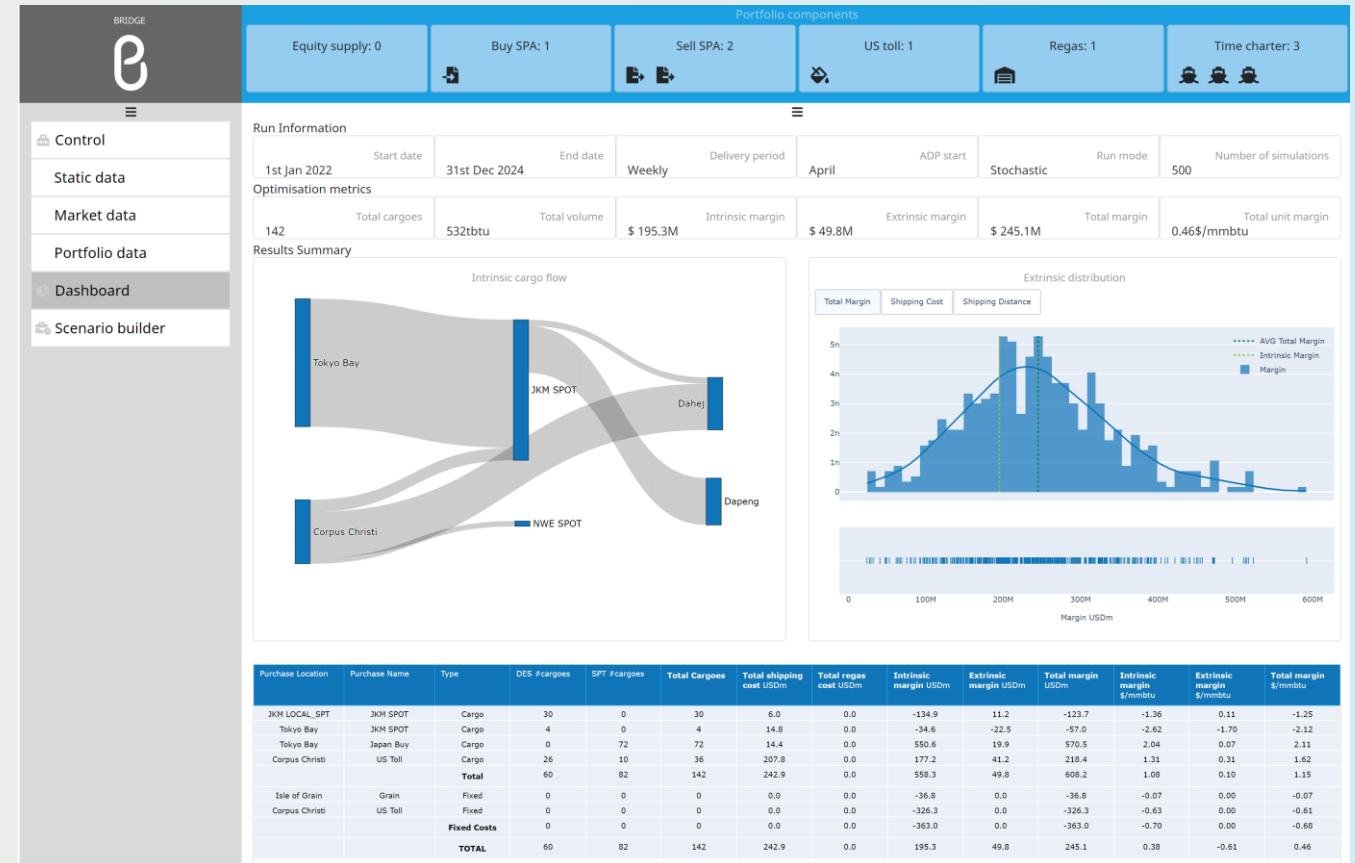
BRIDGE

≡

Control

Static data

Market data

Portfolio data

Dashboard

Scenario builder

Portfolio components

Equity supply: 0

Buy SPA: 1

Sell SPA: 2

US toll: 1

Regas: 1

Time charter: 3

≡

Run Information

Start date
1st Jan 2022

End date
31st Dec 2024

Delivery period
Weekly

ADP start
April

Run mode
Stochastic

Number of simulations
500

Optimisation metrics

Total cargoes
142

Total volume
532tbtu

Intrinsic margin
$ 195.3M

Extrinsic margin
$ 49.8M

Total margin
$ 245.1M

Total unit margin
0.46$/mmbtu

Results Summary

Intrinsic cargo flow

Tokyo Bay

JKM SPOT

Dahej

Dapeng

Corpus Christi

NWE SPOT

Extrinsic distribution

Total Margin | Shipping Cost | Shipping Distance

AVG Total Margin
Intrinsic Margin
Margin

5n
4n
3n
2n
1n
0

0 100M 200M 300M 400M 500M 600M

Margin USDm

| Purchase Location | Purchase Name | Type | DES #cargoes | SPT #cargoes | Total Cargoes | Total shipping cost USDm | Total regas cost USDm | Intrinsic margin USDm | Extrinsic margin USDm | Total margin USDm | Intrinsic margin $/mmbtu | Extrinsic margin $/mmbtu | Total margin $/mmbtu |
|---|---|---|---|---|---|---|---|---|---|---|---|---|---|
| JKM LOCAL_SPT | JKM SPOT | Cargo | 30 | 0 | 30 | 6.0 | 0.0 | -134.9 | 11.2 | -123.7 | -1.36 | 0.11 | -1.25 |
| Tokyo Bay | JKM SPOT | Cargo | 4 | 0 | 4 | 14.8 | 0.0 | -34.6 | -22.5 | -57.0 | -2.62 | -1.70 | -2.12 |
| Tokyo Bay | Japan Buy | Cargo | 0 | 72 | 72 | 14.4 | 0.0 | 550.6 | 19.9 | 570.5 | 2.04 | 0.07 | 2.11 |
| Corpus Christi | US Toll | Cargo | 26 | 10 | 36 | 207.8 | 0.0 | 177.2 | 41.2 | 218.4 | 1.31 | 0.31 | 1.62 |
|  |  | Total | 60 | 82 | 142 | 242.9 | 0.0 | 558.3 | 49.8 | 608.2 | 1.08 | 0.10 | 1.15 |
| Isle of Grain | Grain | Fixed | 0 | 0 | 0 | 0.0 | 0.0 | -36.8 | 0.0 | -36.8 | -0.07 | 0.00 | -0.07 |
| Corpus Christi | US Toll | Fixed | 0 | 0 | 0 | 0.0 | 0.0 | -326.3 | 0.0 | -326.3 | -0.63 | 0.00 | -0.61 |
|  |  | Fixed Costs | 0 | 0 | 0 | 0.0 | 0.0 | -363.0 | 0.0 | -363.0 | -0.70 | 0.00 | -0.68 |
|  |  | TOTAL | 60 | 82 | 142 | 242.9 | 0.0 | 195.3 | 49.8 | 245.1 | 0.38 | -0.61 | 0.46 |